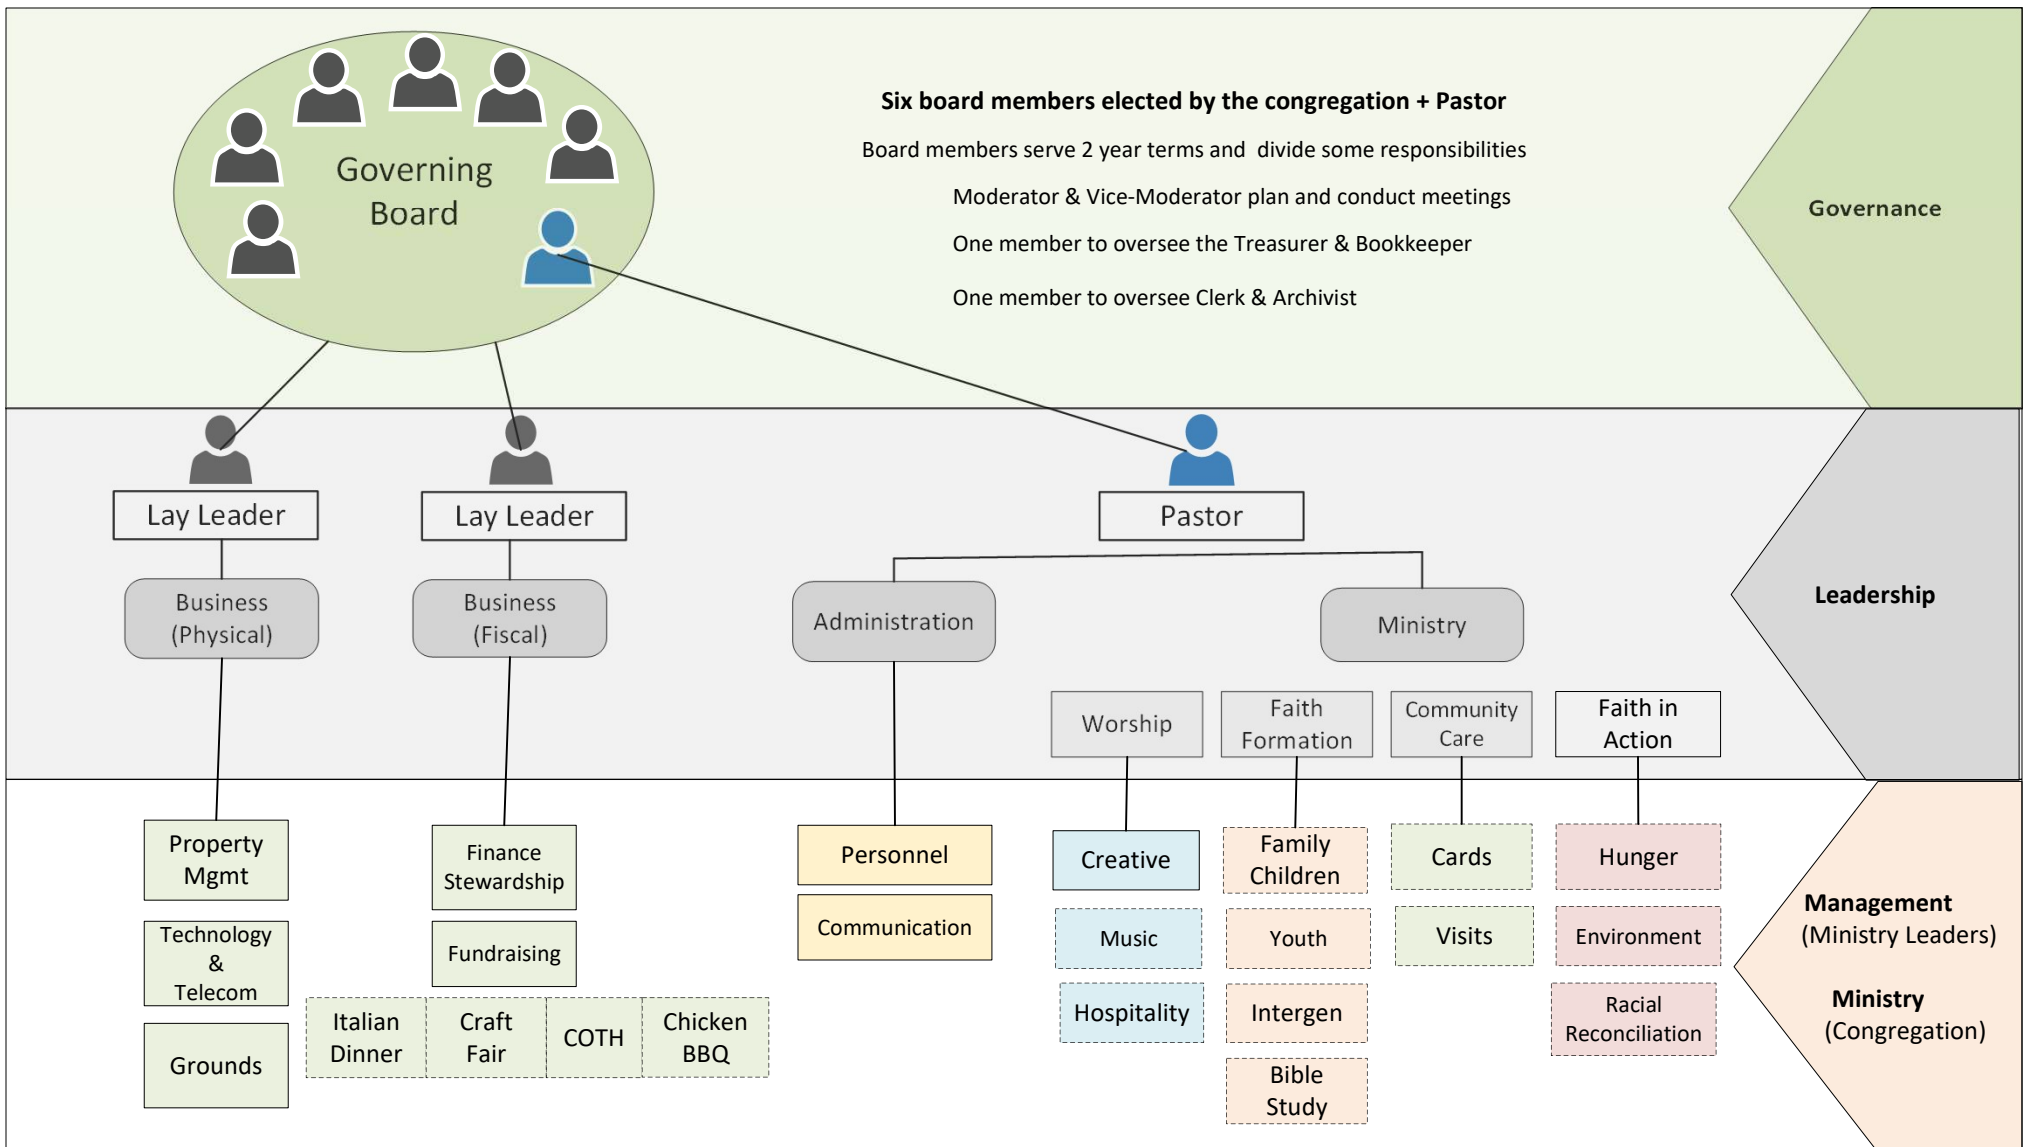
Governing Board

Six board members elected by the congregation + Pastor

Board members serve 2 year terms and divide some responsibilities

Moderator & Vice-Moderator plan and conduct meetings

One member to oversee the Treasurer & Bookkeeper

One member to oversee Clerk & Archivist

Governance

Lay Leader

Lay Leader

Pastor

Business (Physical)

Business (Fiscal)

Administration

Ministry

Worship

Faith Formation

Community Care

Faith in Action

Leadership

Property Mgmt

Technology & Telecom

Grounds

Finance Stewardship

Fundraising

Italian Dinner

Craft Fair

COTH

Chicken BBQ

Personnel

Communication

Creative

Music

Hospitality

Family Children

Youth

Intergen

Bible Study

Cards

Visits

Hunger

Environment

Racial Reconciliation

Management (Ministry Leaders)

Ministry (Congregation)